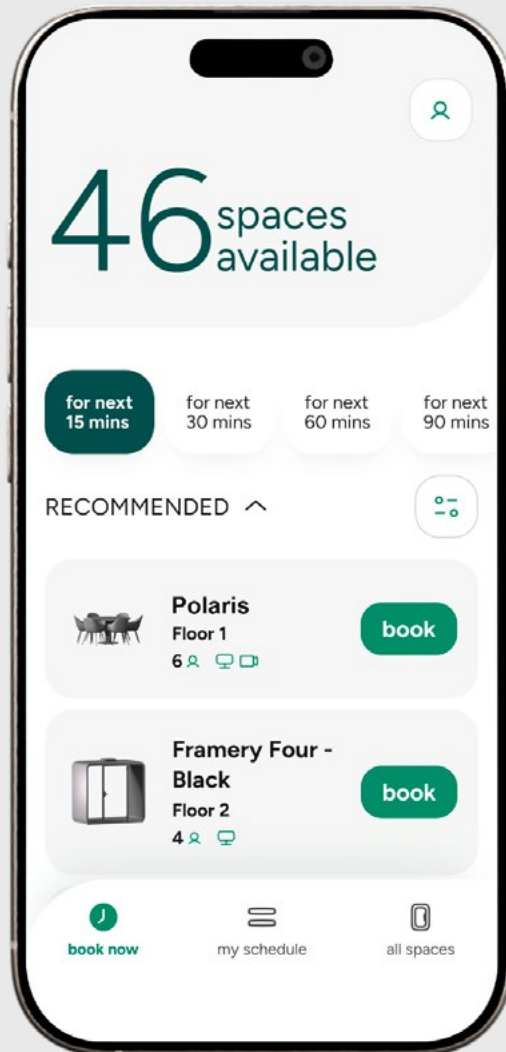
46 spaces available

for next 15 mins

for next 30 mins

for next 60 mins

for next 90 mins

RECOMMENDED

Polaris
Floor 1
6

book

Framery Four - Black
Floor 2
4

book

book now

my schedule

all spaces